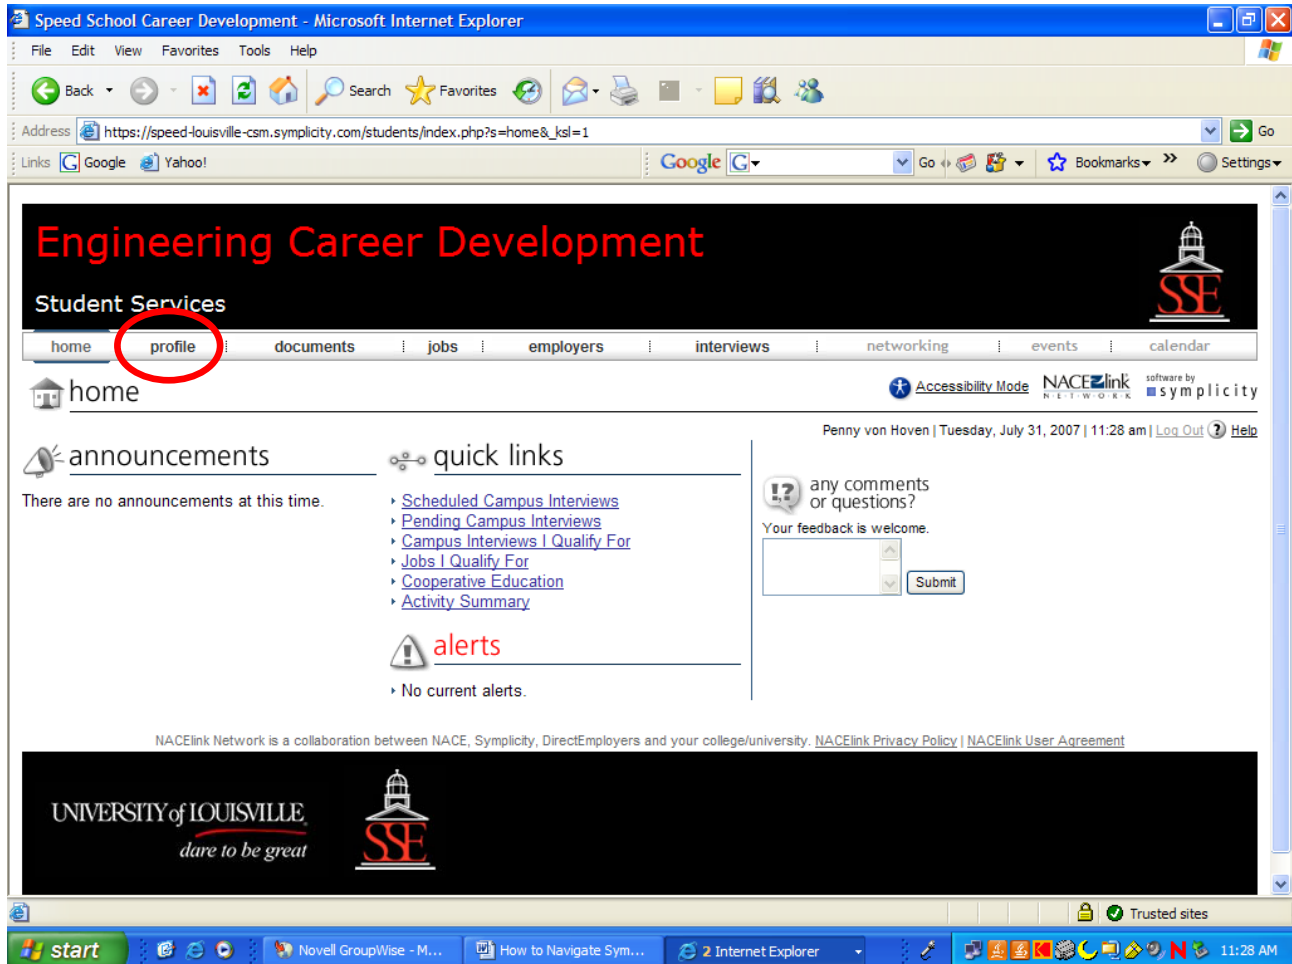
Speed School Career Development - Microsoft Internet Explorer

File Edit View Favorites Tools Help

Back Search Favorites

Address https://speed-louisville-csm.symplicity.com/students/index.php?s=home&_ksl=1 Go

Links Google Yahoo! Google Go Bookmarks Settings

Engineering Career Development

Student Services

SSE

| home | profile | documents | jobs | employers | interviews | networking | events | calendar |
|---|---|---|---|---|---|---|---|---|

home

Accessibility Mode NACElink NETWORK software by symplicity

Penny von Hoven | Tuesday, July 31, 2007 | 11:28 am | Log Out Help

announcements

There are no announcements at this time.

quick links

Scheduled Campus Interviews
Pending Campus Interviews
Campus Interviews I Qualify For
Jobs I Qualify For
Cooperative Education
Activity Summary

alerts

No current alerts.

any comments or questions?

Your feedback is welcome.

Submit

NACElink Network is a collaboration between NACE, Symplicity, DirectEmployers and your college/university. NACElink Privacy Policy | NACElink User Agreement

UNIVERSITY of LOUISVILLE
dare to be great

SSE

Trusted sites

start Novell GroupWise - M... How to Navigate Sym... 2 Internet Explorer 11:28 AM